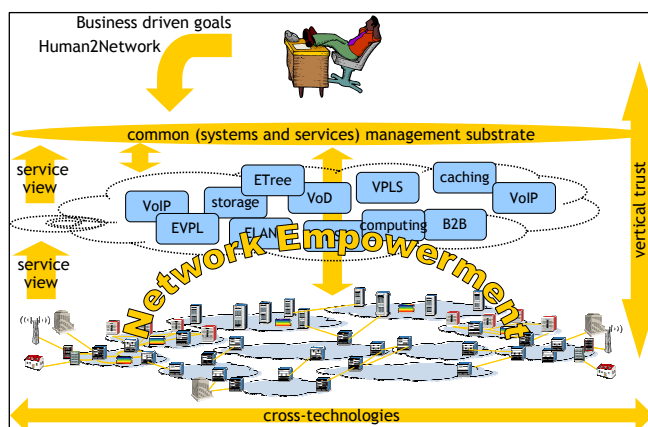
Business driven goals
Human2Network

common (systems and services) management substrate

service view

service view

vertical trust

VoIP
EVPL
storage
ETree
ELAN
VoD
VPLS
computing
caching
VoIP
B2B

Network Empowerment

cross-technologies